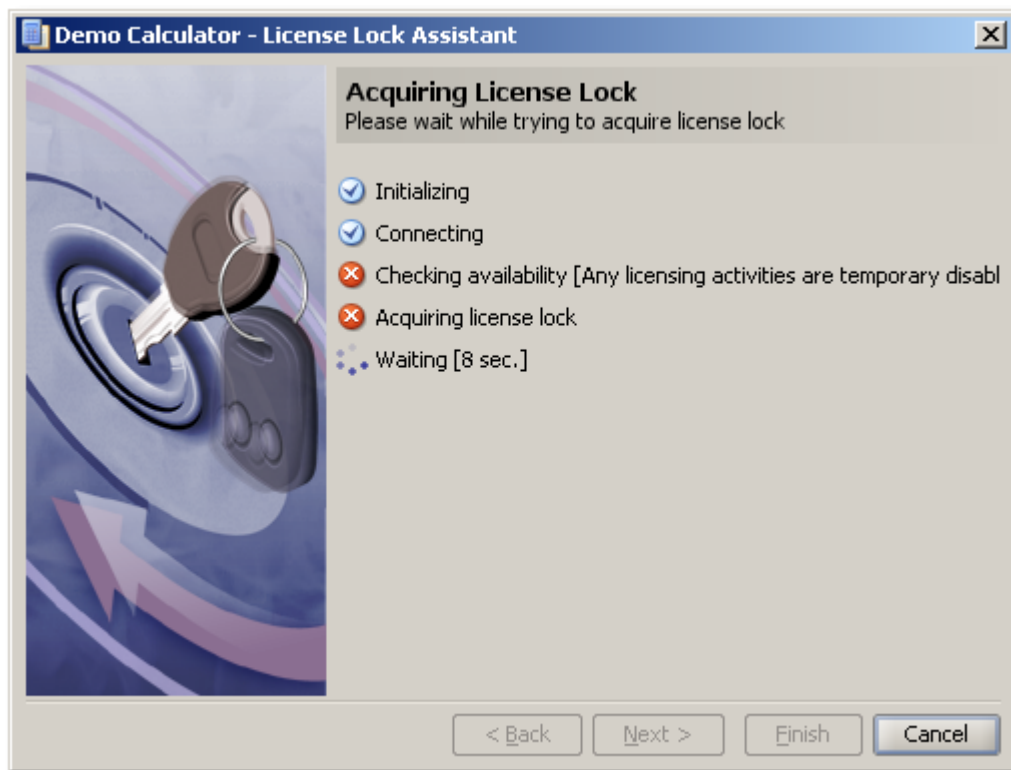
Demo Calculator - License Lock Assistant

Acquiring License Lock
Please wait while trying to acquire license lock

Initializing
Connecting
Checking availability [Any licensing activities are temporary disabl
Acquiring license lock
Waiting [8 sec.]

< Back
Next >
Finish
Cancel